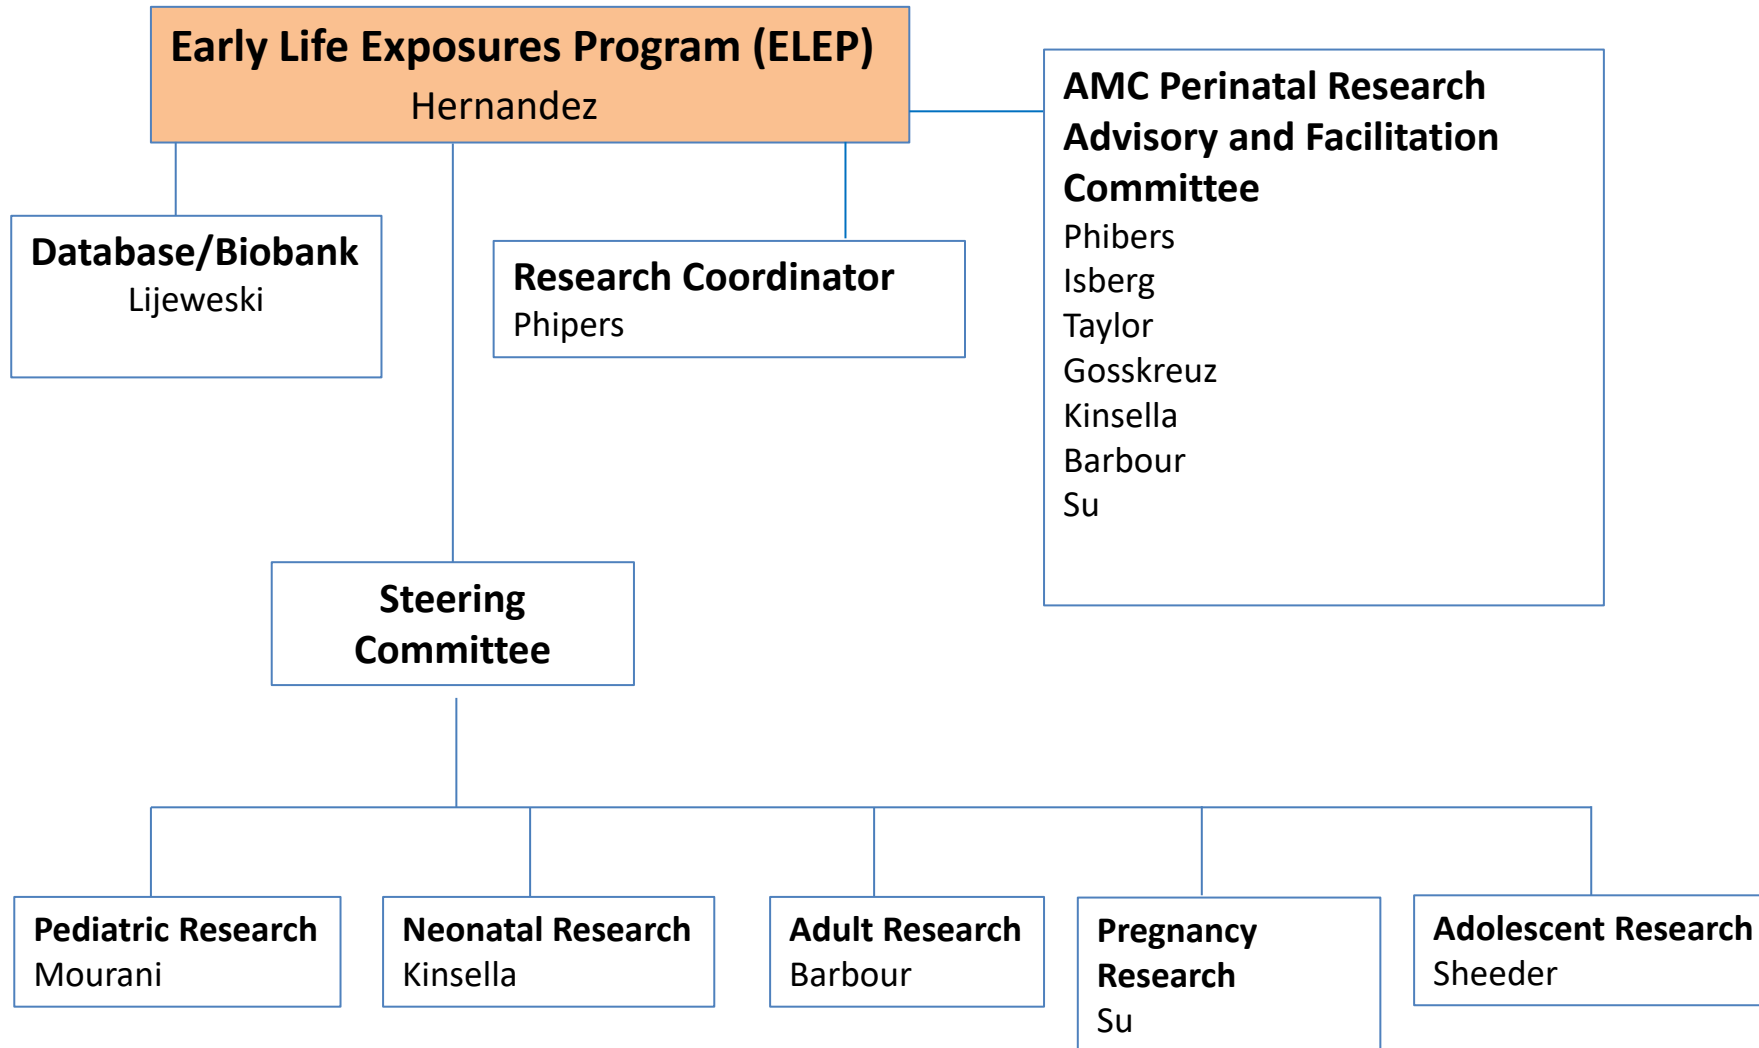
Early Life Exposures Program (ELEP)
Hernandez

AMC Perinatal Research Advisory and Facilitation Committee
Phibers
Isberg
Taylor
Gosskreuz
Kinsella
Barbour
Su

Database/Biobank
Lijeweski

Research Coordinator
Phipers

Steering Committee

Pediatric Research
Mourani

Neonatal Research
Kinsella

Adult Research
Barbour

Pregnancy Research
Su

Adolescent Research
Sheeder